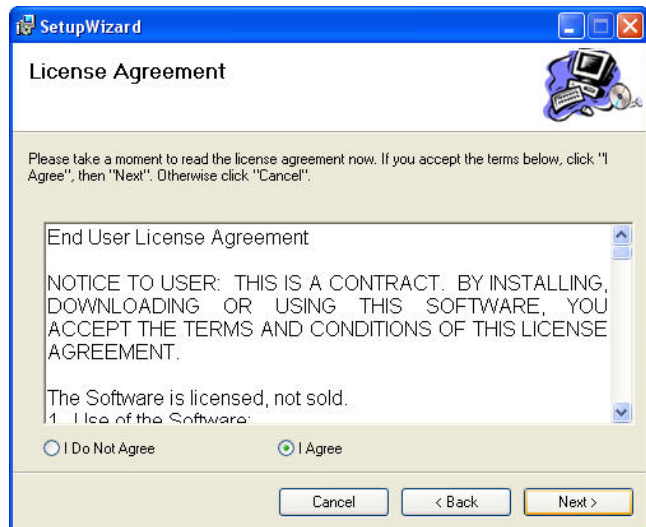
SetupWizard

License Agreement

Please take a moment to read the license agreement now. If you accept the terms below, click "I Agree", then "Next". Otherwise click "Cancel".

End User License Agreement

NOTICE TO USER: THIS IS A CONTRACT. BY INSTALLING, DOWNLOADING OR USING THIS SOFTWARE, YOU ACCEPT THE TERMS AND CONDITIONS OF THIS LICENSE AGREEMENT.

The Software is licensed, not sold.
1. Use of the Software:

I Do Not Agree

I Agree

Cancel

< Back

Next >